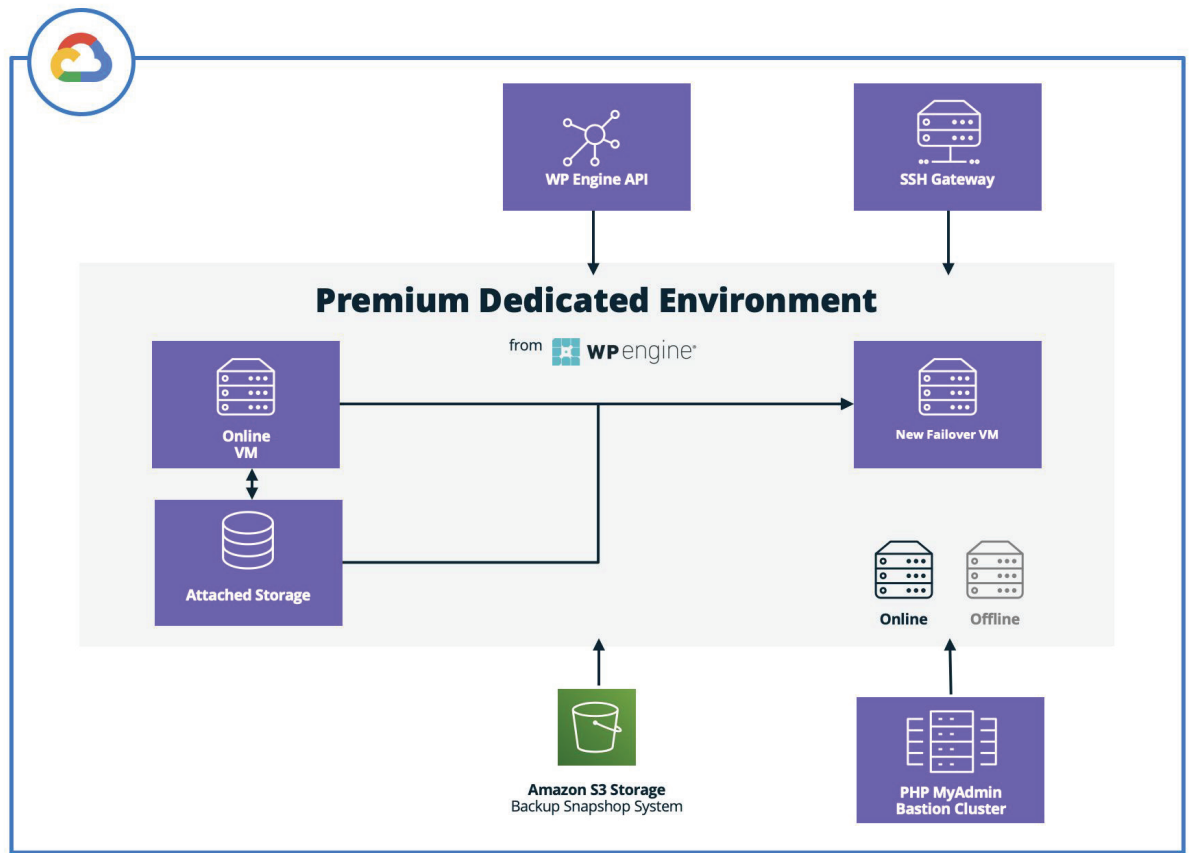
WP Engine API

SSH Gateway

Premium Dedicated Environment

from WP engine

Online VM

New Failover VM

Attached Storage

Online

Offline

Amazon S3 Storage
Backup Snapshop System

PHP MyAdmin Bastion Cluster